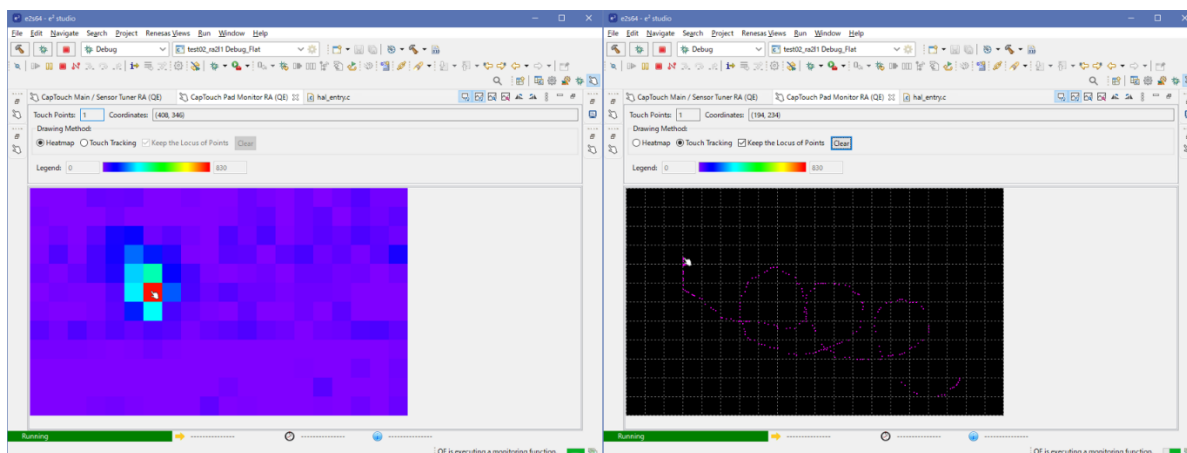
e2s64 - e² studio

File Edit Navigate Search Project Renesas Views Run Window Help

Debug

test02_ra2l1 Debug_Flat

CapTouch Main / Sensor Tuner RA (QE)

CapTouch Pad Monitor RA (QE)

hal_entry.c

Touch Points: 1

Coordinates: (408, 346)

Drawing Method:

Heatmap

Touch Tracking

Keep the Locus of Points

Clear

Legend: 0

830

Running

e2s64 - e² studio

File Edit Navigate Search Project Renesas Views Run Window Help

Debug

test02_ra2l1 Debug_Flat

CapTouch Main / Sensor Tuner RA (QE)

CapTouch Pad Monitor RA (QE)

hal_entry.c

Touch Points: 1

Coordinates: (194, 234)

Drawing Method:

Heatmap

Touch Tracking

Keep the Locus of Points

Clear

Legend: 0

830

Running

QE is executing a monitoring function.